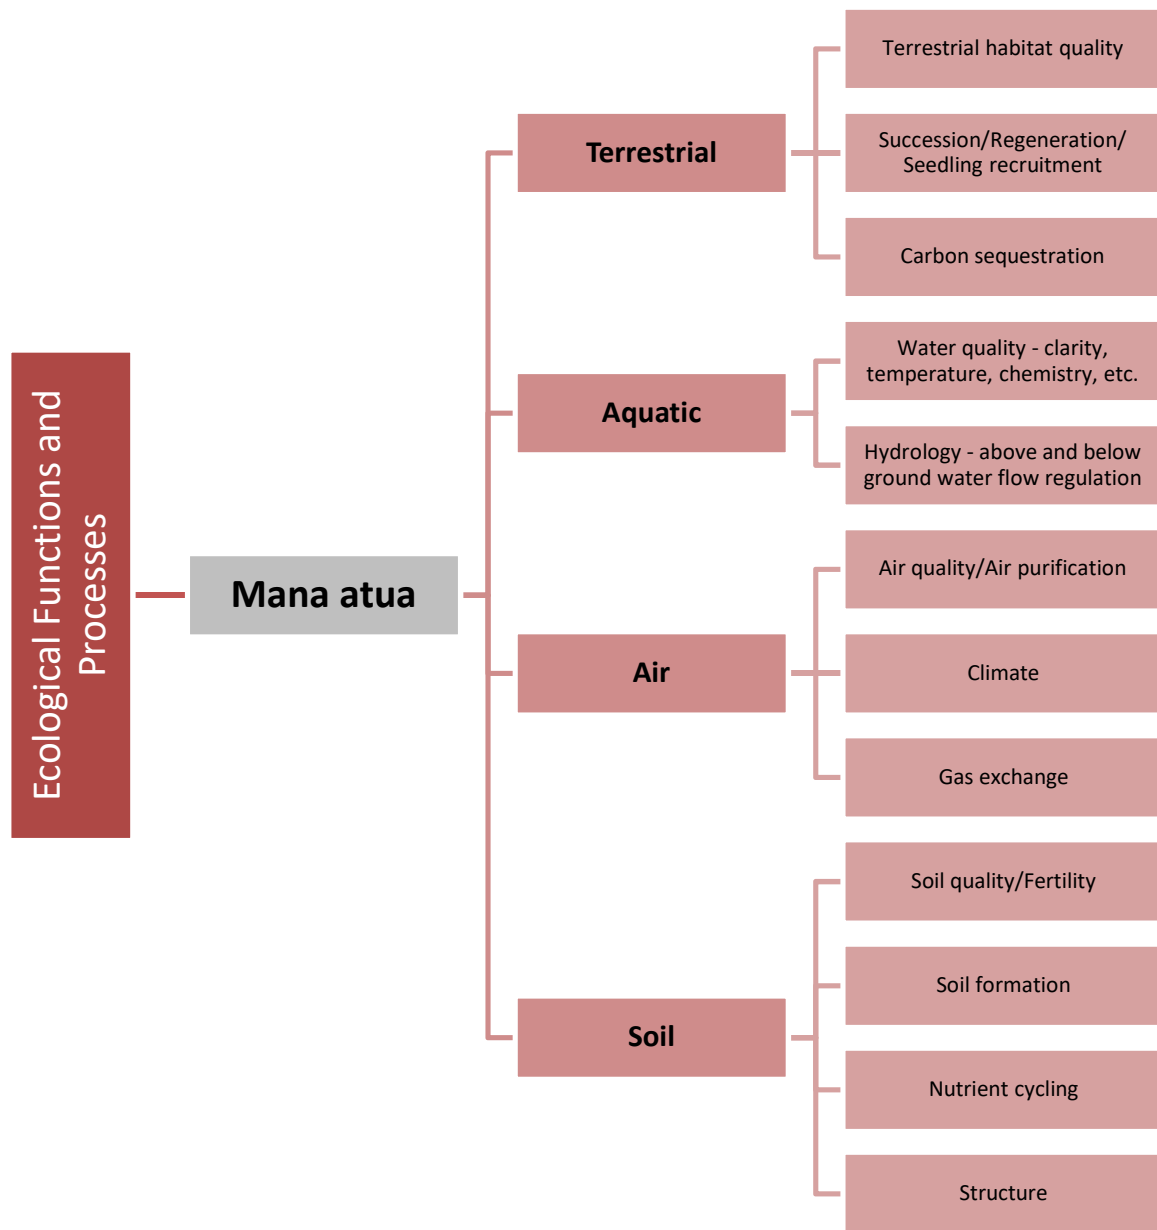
Ecological Functions and Processes

Mana atua

Terrestrial

Terrestrial habitat quality

Succession/Regeneration/ Seedling recruitment

Carbon sequestration

Aquatic

Water quality - clarity, temperature, chemistry, etc.

Hydrology - above and below ground water flow regulation

Air

Air quality/Air purification

Climate

Gas exchange

Soil

Soil quality/Fertility

Soil formation

Nutrient cycling

Structure